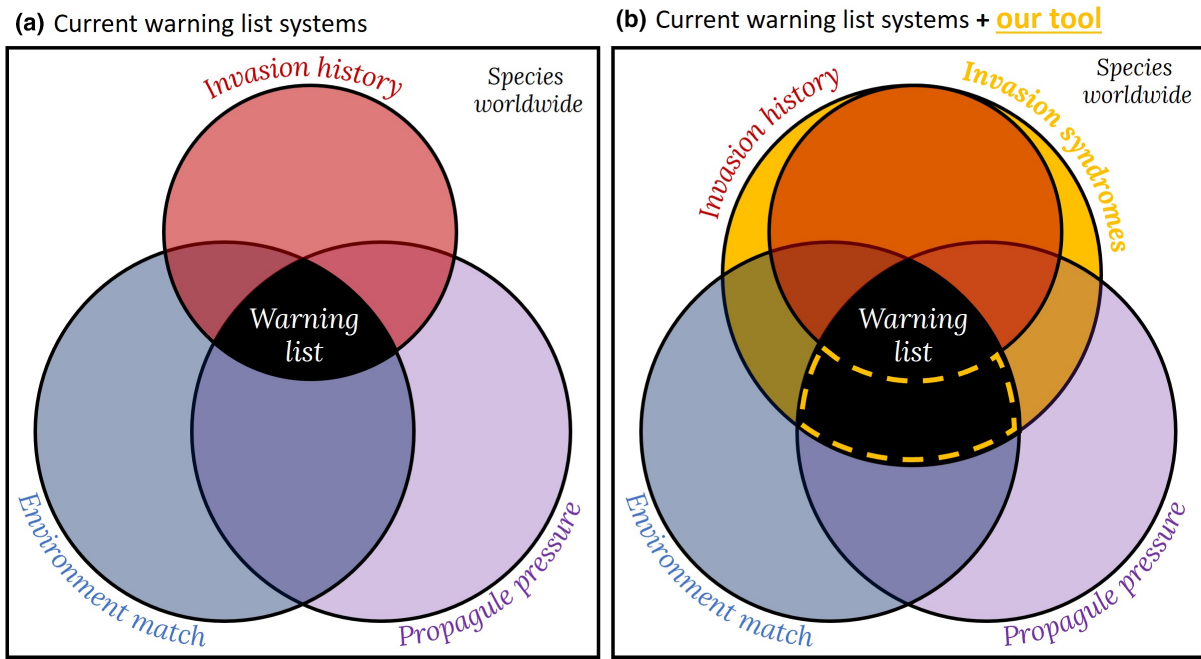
**(a)** Current warning list systems

Invasion history

Species worldwide

Warning list

Environment match

Propagule pressure

**(b)** Current warning list systems + our tool

Invasion history

Invasion syndromes

Species worldwide

Warning list

Environment match

Propagule pressure